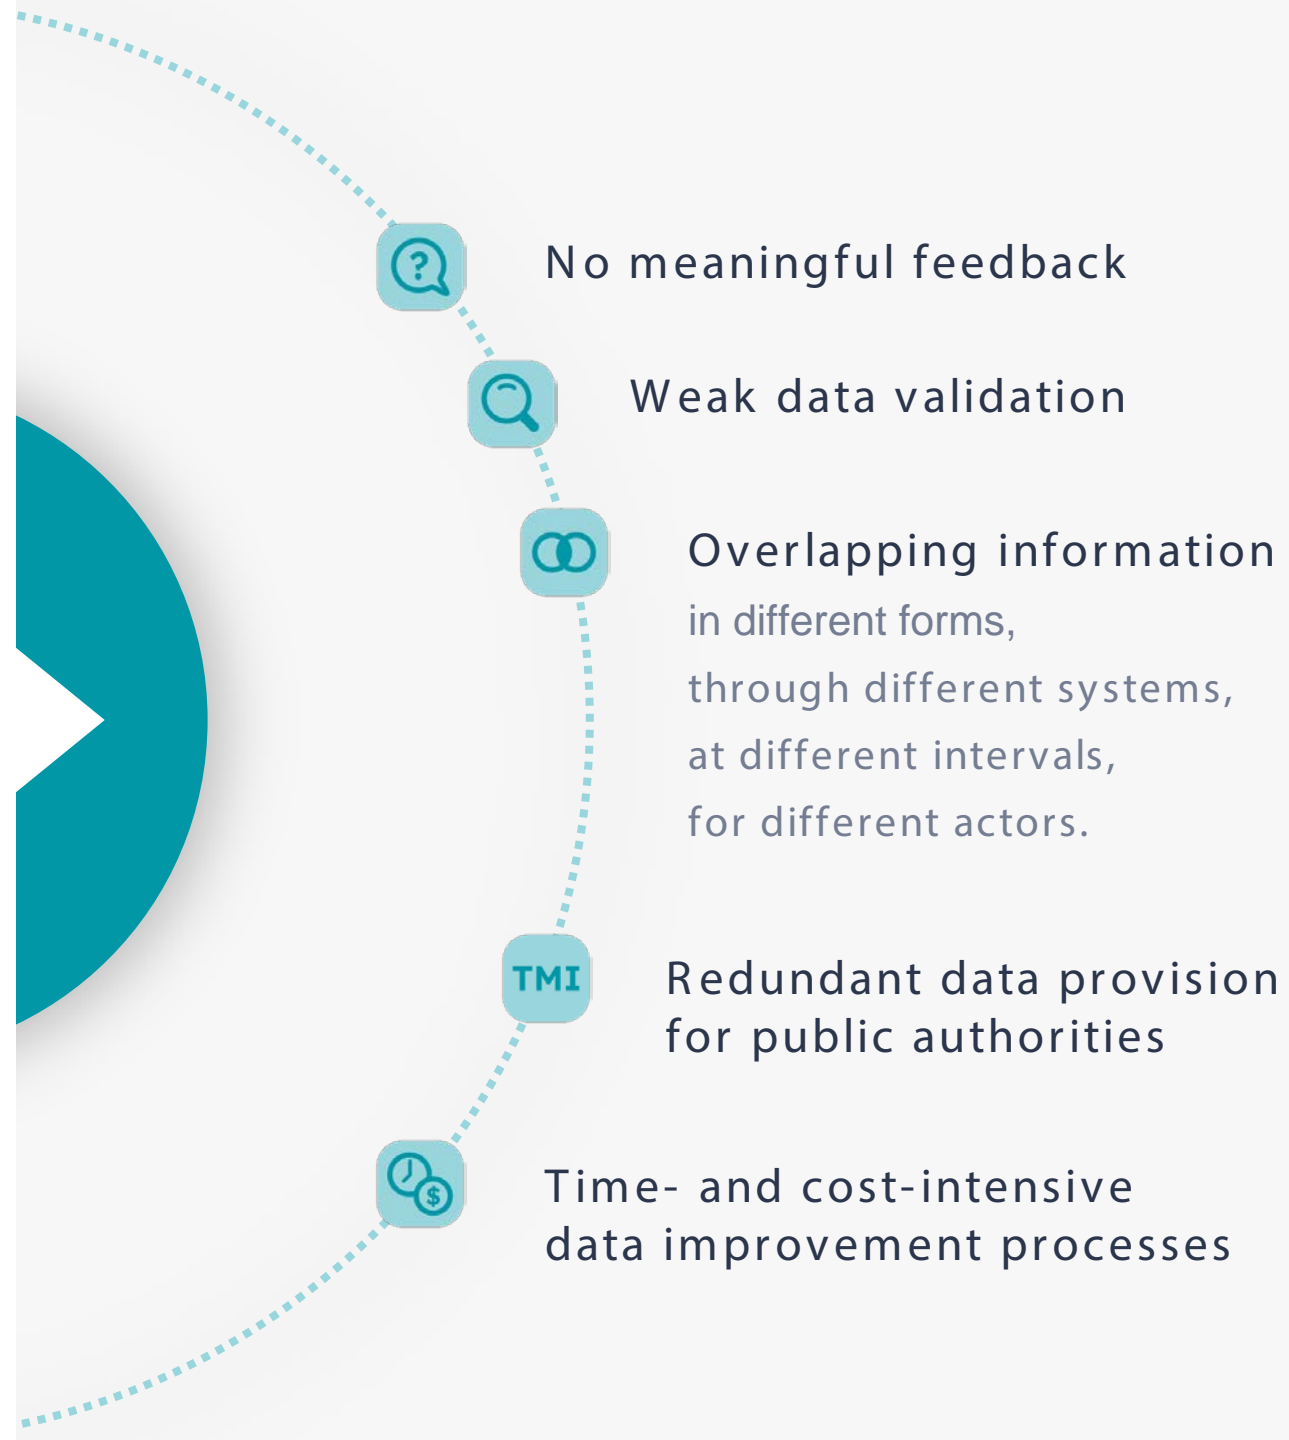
No meaningful feedback

Weak data validation

Overlapping information
in different forms,
through different systems,
at different intervals,
for different actors.

TMI

Redundant data provision for public authorities

Time- and cost-intensive data improvement processes